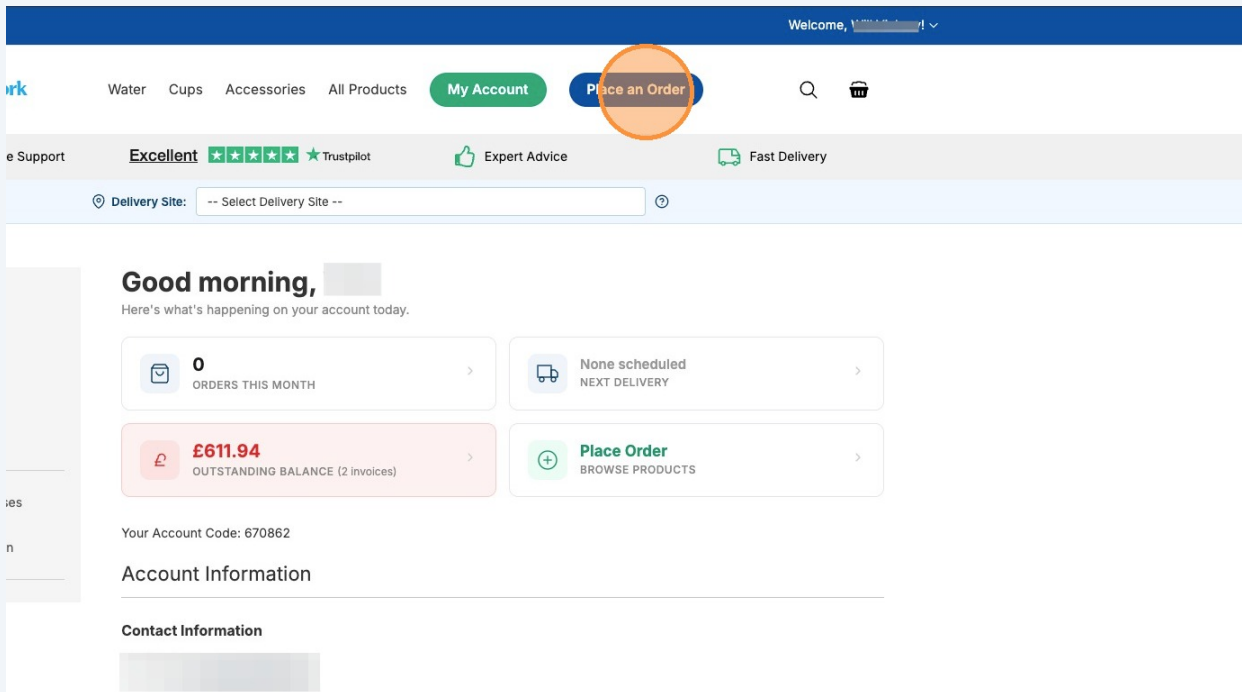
Welcome, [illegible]!

ork

Water Cups Accessories All Products My Account Place an Order

e Support Excellent ★ Trustpilot Expert Advice Fast Delivery

Delivery Site: -- Select Delivery Site --

Good morning, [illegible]

Here's what's happening on your account today.

0
ORDERS THIS MONTH

None scheduled
NEXT DELIVERY

£
£611.94
OUTSTANDING BALANCE (2 invoices)

Place Order
BROWSE PRODUCTS

ses

n

Your Account Code: 670862

Account Information

Contact Information

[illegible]